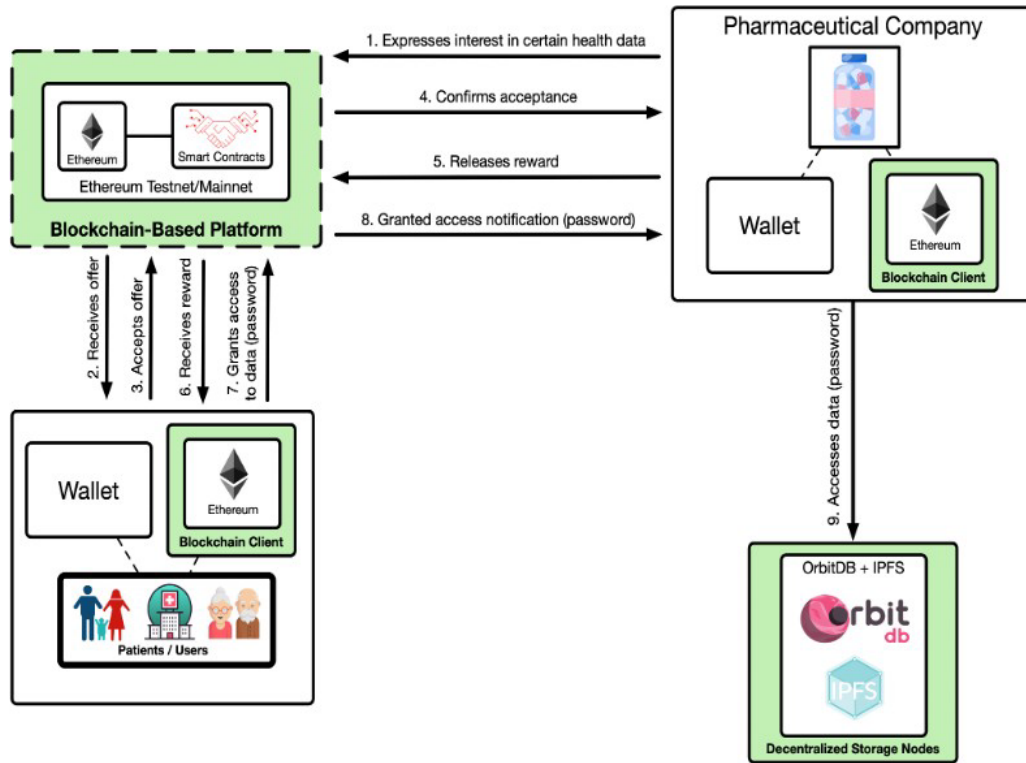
Pharmaceutical Company

1. Expresses interest in certain health data

4. Confirms acceptance

5. Releases reward

8. Granted access notification (password)

Ethereum

Smart Contracts

Ethereum Testnet/Mainnet

Blockchain-Based Platform

Wallet

Ethereum

Blockchain Client

2. Receives offer

3. Accepts offer

6. Receives reward

7. Grants access to data (password)

9. Accesses data (password)

Wallet

Ethereum

Blockchain Client

Patients / Users

OrbitDB + IPFS

orbit db

IPFS

Decentralized Storage Nodes